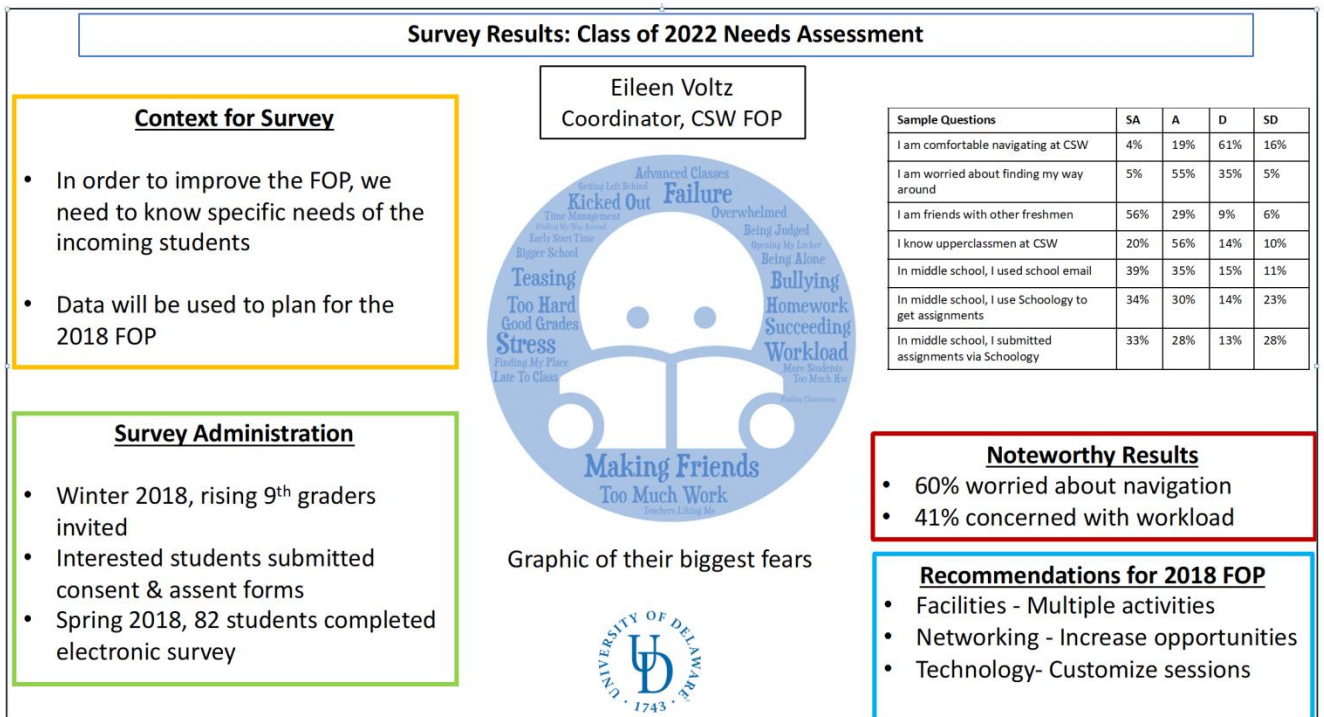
Survey Results: Class of 2022 Needs Assessment

Context for Survey

- In order to improve the FOP, we need to know specific needs of the incoming students
- Data will be used to plan for the 2018 FOP

Survey Administration

- Winter 2018, rising 9$^{th}$ graders invited
- Interested students submitted consent & assent forms
- Spring 2018, 82 students completed electronic survey

Eileen Voltz
Coordinator, CSW FOP

Advanced Classes
Getting Left Behind
Failure
Kicked Out
Overwhelmed
Time Management
Finding My Way Around
Being Judged
Early Start Time
Opening My Locker
Bigger School
Being Alone
Teasing
Bullying
Too Hard
Homework
Good Grades
Succeeding
Stress
Workload
Finding My Place
More Students
Late To Class
Too Much Hw
Finding Classrooms
Making Friends
Too Much Work
Teachers Liking Me

Graphic of their biggest fears

UNIVERSITY OF DELAWARE
UD
1743

| Sample Questions | SA | A | D | SD |
|---|---|---|---|---|
| I am comfortable navigating at CSW | 4% | 19% | 61% | 16% |
| I am worried about finding my way around | 5% | 55% | 35% | 5% |
| I am friends with other freshmen | 56% | 29% | 9% | 6% |
| I know upperclassmen at CSW | 20% | 56% | 14% | 10% |
| In middle school, I used school email | 39% | 35% | 15% | 11% |
| In middle school, I use Schoology to get assignments | 34% | 30% | 14% | 23% |
| In middle school, I submitted assignments via Schoology | 33% | 28% | 13% | 28% |

Noteworthy Results
- 60% worried about navigation
- 41% concerned with workload

Recommendations for 2018 FOP
- Facilities - Multiple activities
- Networking - Increase opportunities
- Technology- Customize sessions